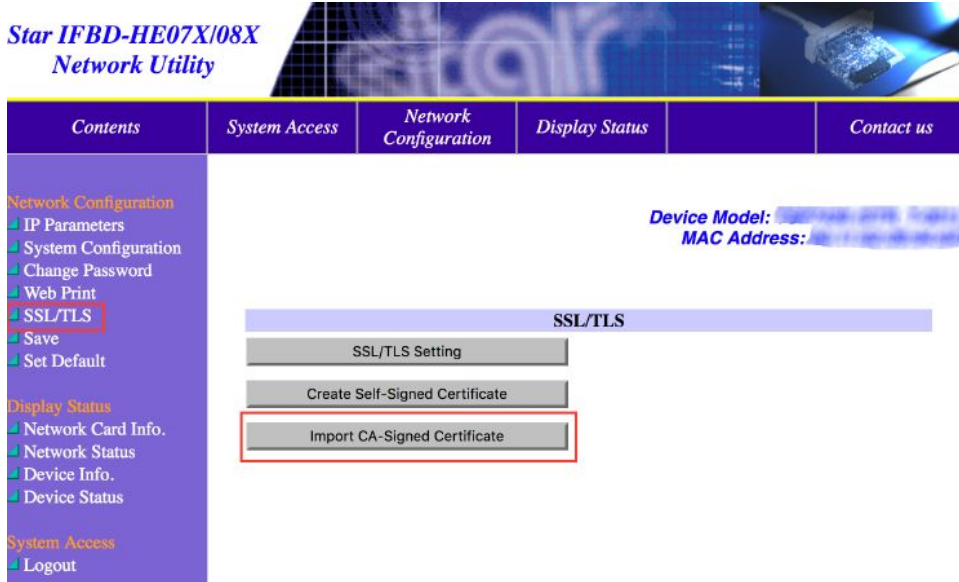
Star IFBD-HE07X/08X
Network Utility

Contents | System Access | Network Configuration | Display Status | Contact us

Network Configuration
IP Parameters
System Configuration
Change Password
Web Print
SSL/TLS
Save
Set Default

Display Status
Network Card Info.
Network Status
Device Info.
Device Status

System Access
Logout

Device Model: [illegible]
MAC Address: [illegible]

SSL/TLS

SSL/TLS Setting

Create Self-Signed Certificate

Import CA-Signed Certificate